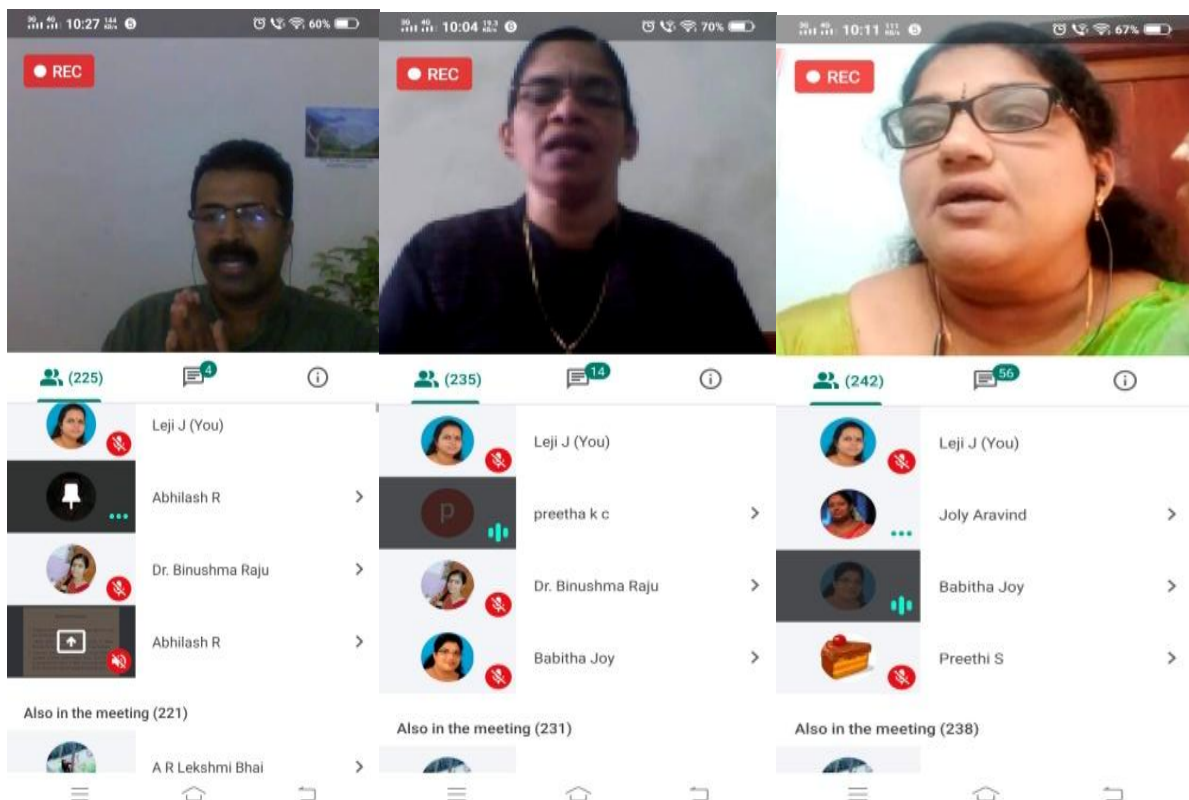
10:27 60%

REC

(225)

4

Leji J (You)

Abhilash R

Dr. Binushma Raju

Abhilash R

Also in the meeting (221)

A R Lekshmi Bhai

10:04 70%

REC

(235)

14

Leji J (You)

P

preetha k c

Dr. Binushma Raju

Babitha Joy

Also in the meeting (231)

10:11 67%

REC

(242)

56

Leji J (You)

Joly Aravind

Babitha Joy

Preethi S

Also in the meeting (238)